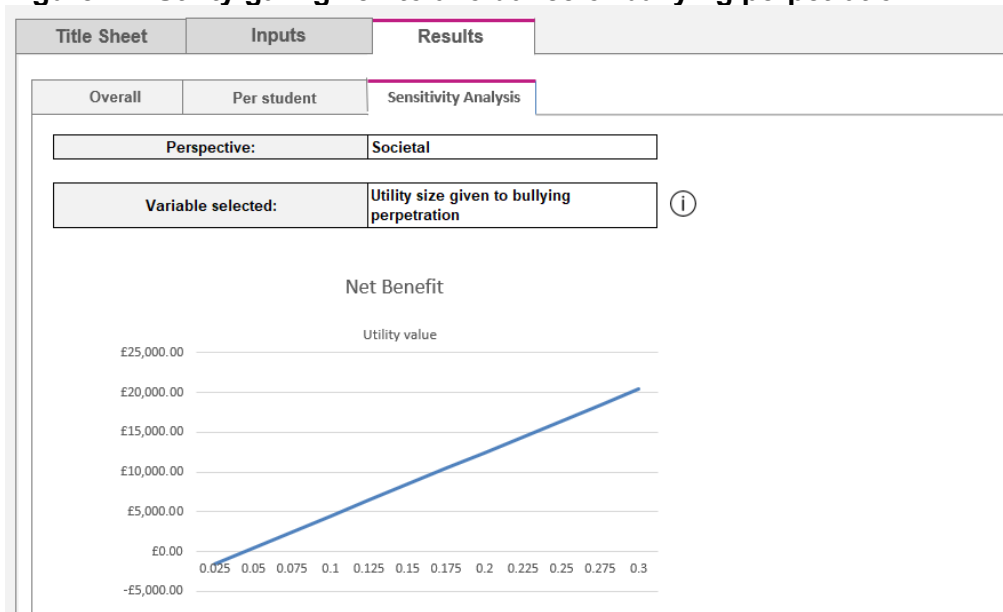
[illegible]

| Title Sheet | Inputs | Results |
|---|---|---|

| Overall | Per student | Sensitivity Analysis |
|---|---|---|

| Perspective: | Societal |
|---|---|

| Variable selected: | Utility size given to bullying perpetration |
|---|---|

Net Benefit

Utility value

£25,000.00
£20,000.00
£15,000.00
£10,000.00
£5,000.00
£0.00
-£5,000.00

0.025 0.05 0.075 0.1 0.125 0.15 0.175 0.2 0.225 0.25 0.275 0.3